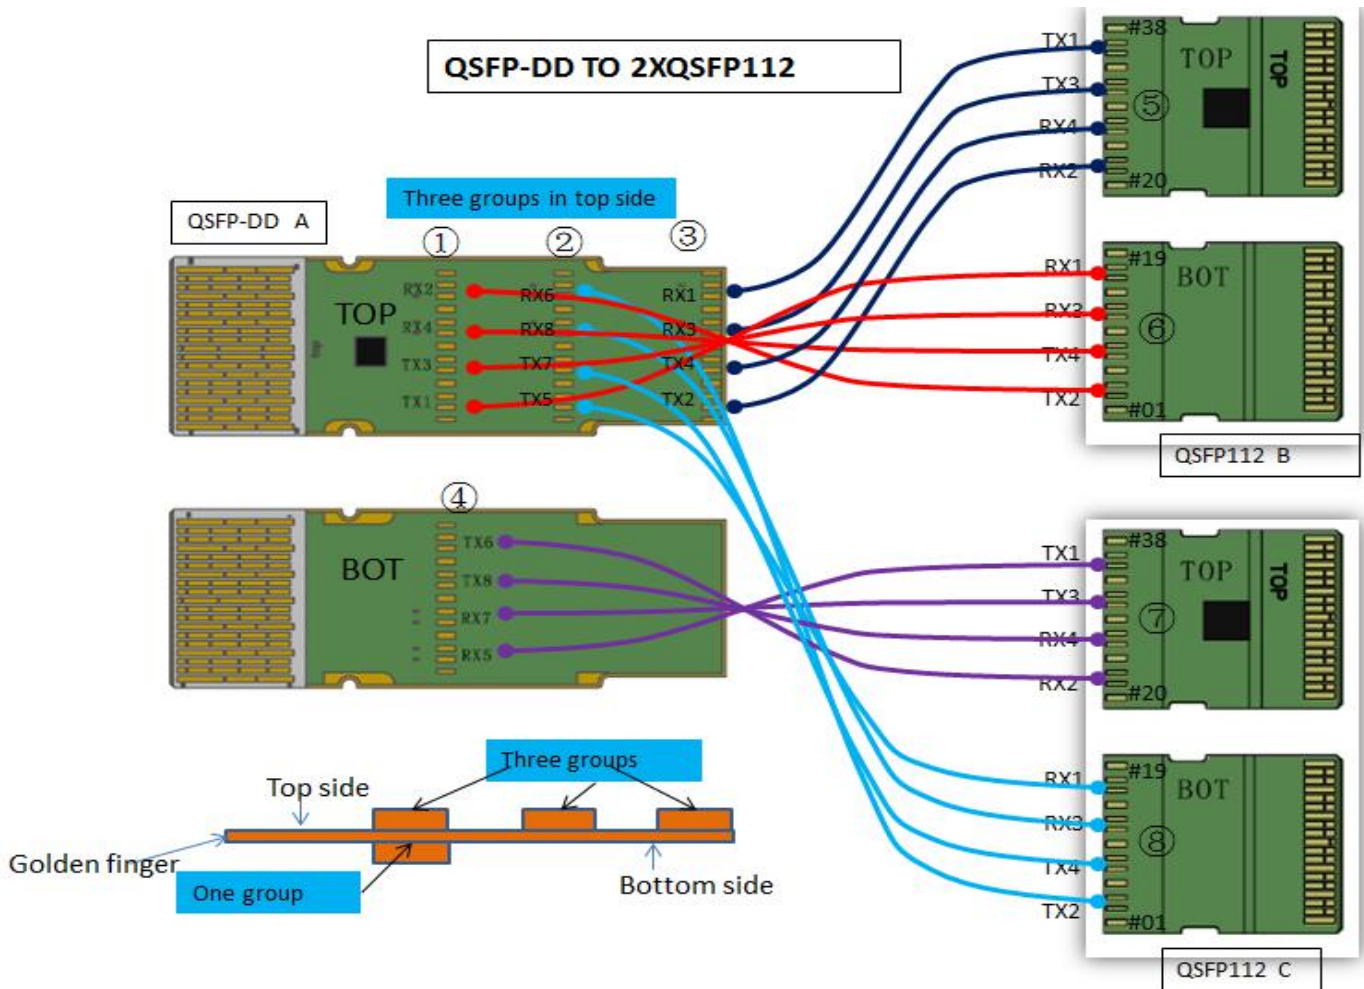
QSFP-DD TO 2XQSFP112

Three groups in top side

QSFP-DD A

① ② ③

TOP

RX2 RX4 TX3 TX1

RX6 RX8 TX7 TX5

RX1 RX3 TX4 TX2

④

BOT

TX6 TX8 RX7 RX5

TX1 TX3 RX4 RX2

#38 TOP TOP ⑤ #20

RX1 RX3 TX4 TX2

#19 BOT ⑥ #01

QSFP112 B

TX1 TX3 RX4 RX2

#38 TOP TOP ⑦ #20

RX1 RX3 TX4 TX2

#19 BOT ⑧ #01

QSFP112 C

Three groups

Top side

Golden finger

One group

Bottom side